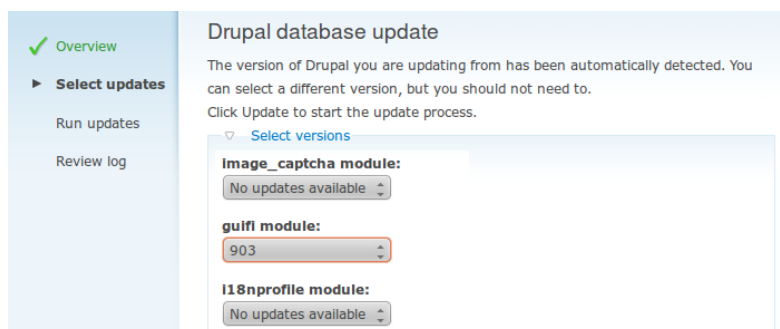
Overview

Select updates

Run updates

Review log

Drupal database update

The version of Drupal you are updating from has been automatically detected. You can select a different version, but you should not need to.

Click Update to start the update process.

Select versions

image_captcha module:

No updates available

guifi module:

903

i18nprofile module:

No updates available